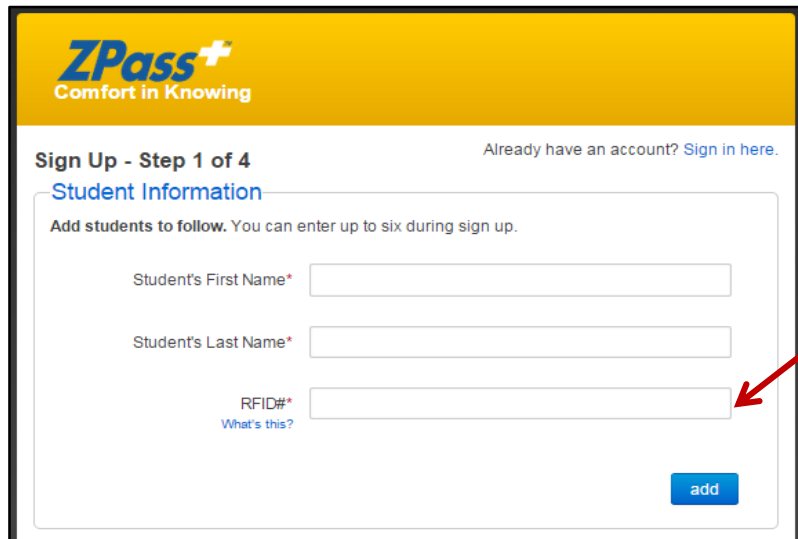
ZPass+™
Comfort in Knowing

Sign Up - Step 1 of 4

Already have an account? Sign in here.

Student Information

**Add students to follow.** You can enter up to six during sign up.

Student's First Name*

Student's Last Name*

RFID#*
What's this?

add